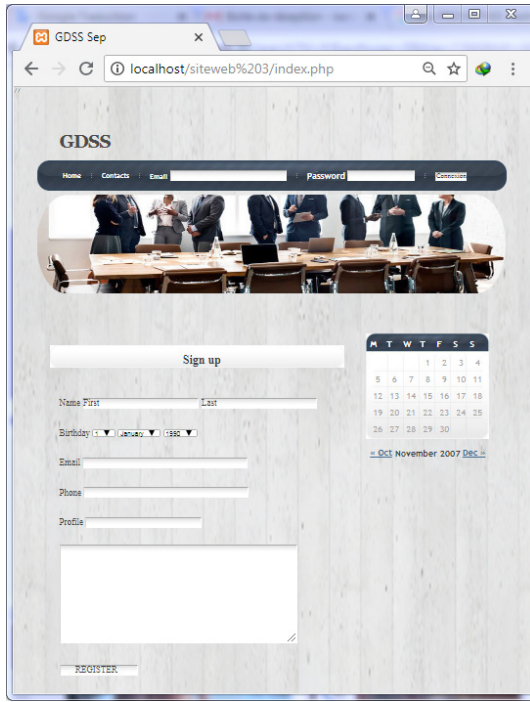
GDSS Sep

localhost/siteweb%203/index.php

GDSS

Home | Contacts | Email | Password | Connexion

Sign up

Name First Last

Birthday 1 January 1990

Email

Phone

Profile

REGISTER

| M | T | W | T | F | S | S |
|---|---|---|---|---|---|---|
| | | | 1 | 2 | 3 | 4 |
| 5 | 6 | 7 | 8 | 9 | 10 | 11 |
| 12 | 13 | 14 | 15 | 16 | 17 | 18 |
| 19 | 20 | 21 | 22 | 23 | 24 | 25 |
| 26 | 27 | 28 | 29 | 30 | | |

« Oct November 2007 Dec »